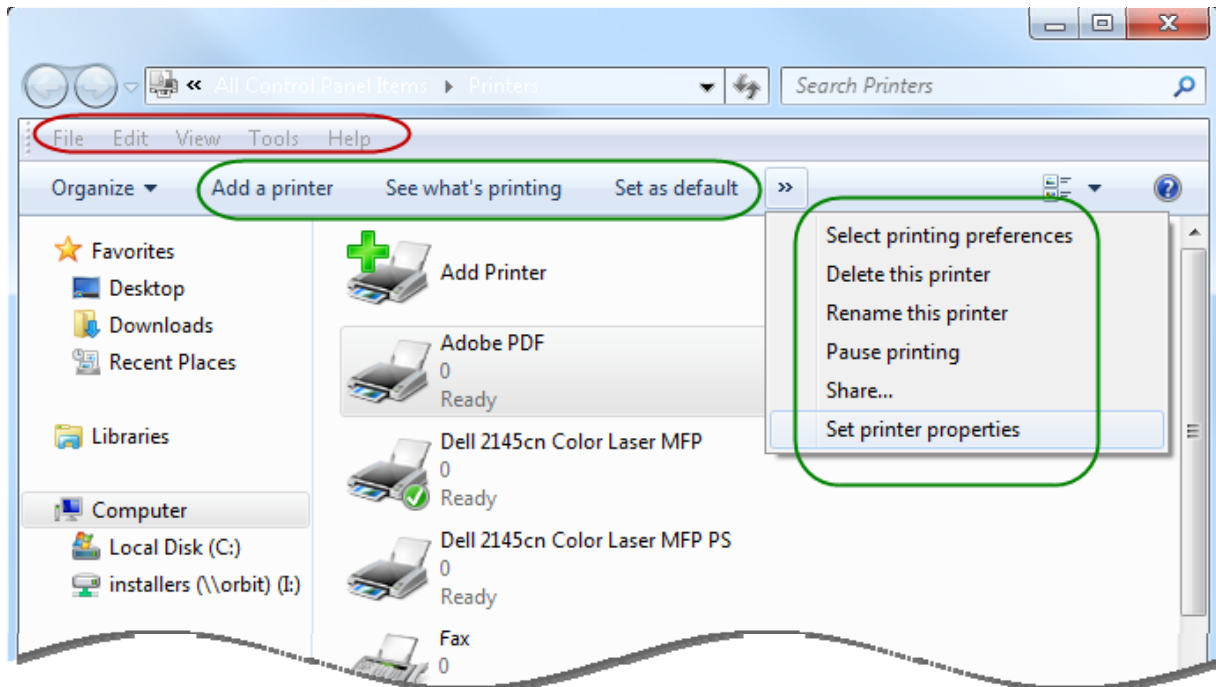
« All Control Panel Items ▸ Printers

Search Printers

File Edit View Tools Help

Organize ▾ Add a printer See what's printing Set as default »

Select printing preferences
Delete this printer
Rename this printer
Pause printing
Share...
Set printer properties

Favorites
Desktop
Downloads
Recent Places

Libraries

Computer
Local Disk (C:)
installers (\\orbit) (I:)

Add Printer

Adobe PDF
0
Ready

Dell 2145cn Color Laser MFP
0
Ready

Dell 2145cn Color Laser MFP PS
0
Ready

Fax
0